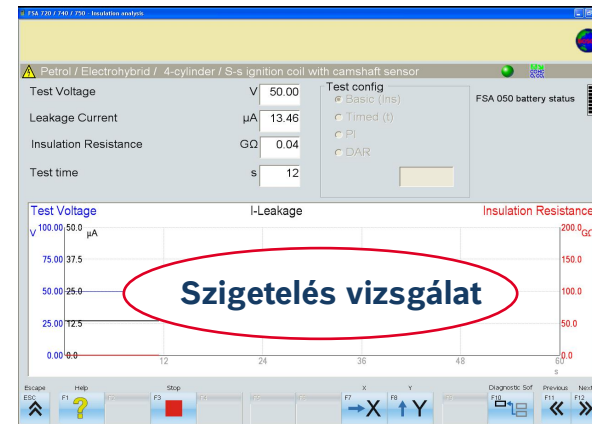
FSA 720 / 740 / 750 - Insulation analysis

Petrol / Electrohybrid / 4-cylinder / S-s ignition coil with camshaft sensor

Test Voltage V 50.00
Leakage Current μA 13.46
Insulation Resistance GΩ 0.04
Test time s 12

Test config
Basic (Ins)
Timed (t)
PI
DAR

FSA 050 battery status

Test Voltage
I-Leakage
Insulation Resistance

V 100.00 50.0 μA
75.00 37.5
50.00 25.0
25.00 12.5
0.00 0.0

200.0 GΩ
150.0
100.0
50.0
0.0

12 24 36 48 60
s

Szigetelés vizsgálat

Escape ESC
Help F1
F2
Stop F3
F4
F5
F6
X F7
Y F8
F9
Diagnostic Sof F10
Previous F11
Next F12